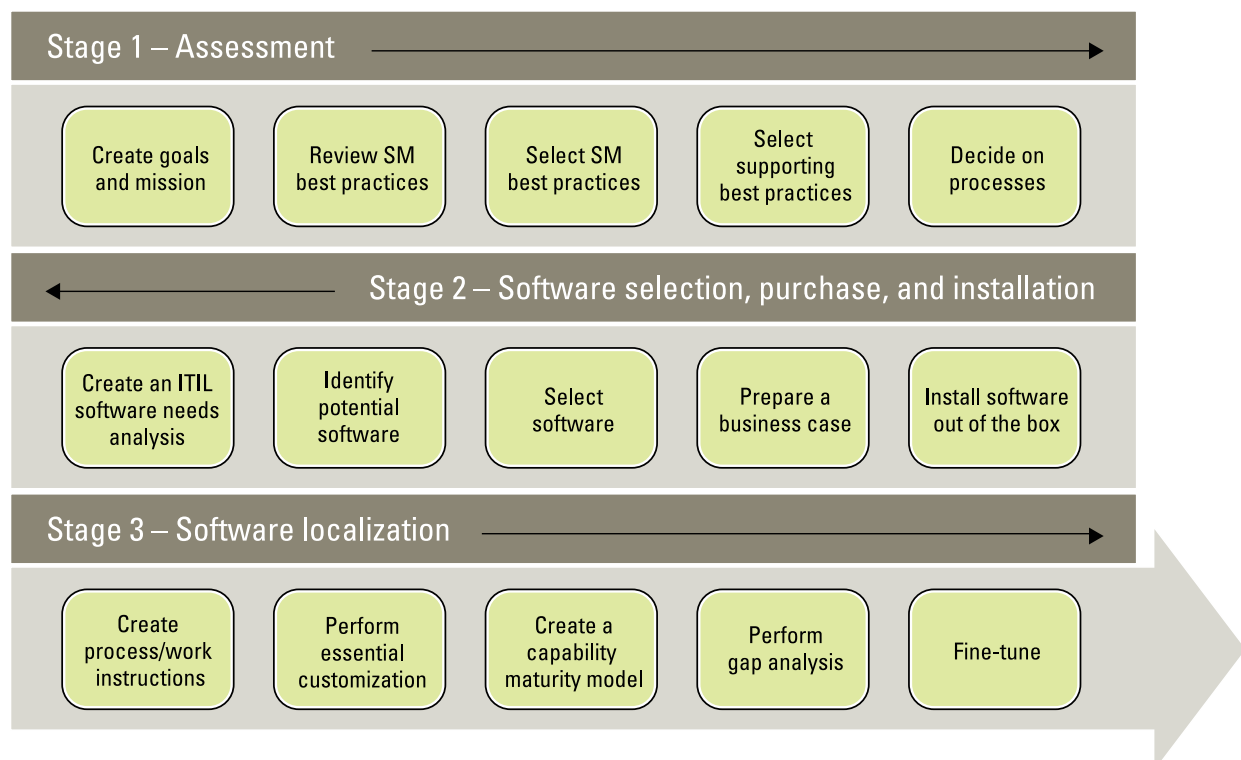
Stage 1 – Assessment

Create goals and mission

Review SM best practices

Select SM best practices

Select supporting best practices

Decide on processes

Stage 2 – Software selection, purchase, and installation

Create an ITIL software needs analysis

Identify potential software

Select software

Prepare a business case

Install software out of the box

Stage 3 – Software localization

Create process/work instructions

Perform essential customization

Create a capability maturity model

Perform gap analysis

Fine-tune